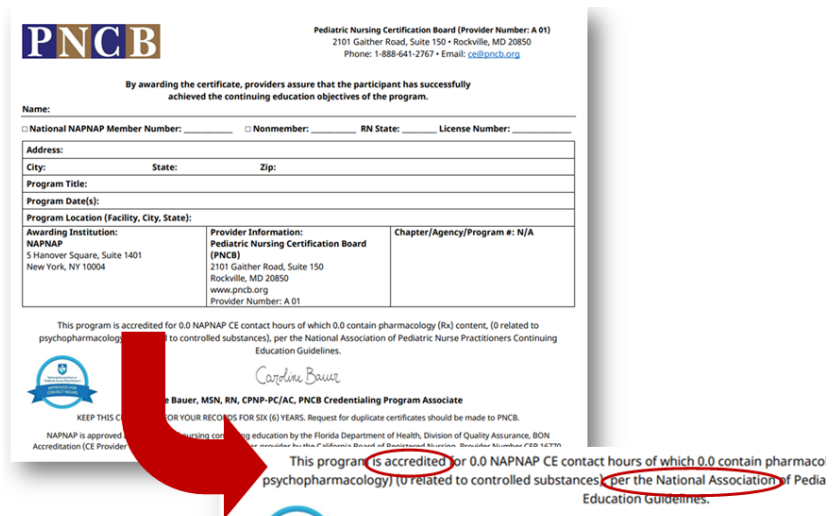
PNCB

Pediatric Nursing Certification Board (Provider Number: A 01)
2101 Gaither Road, Suite 150 • Rockville, MD 20850
Phone: 1-888-641-2767 • Email: ce@pncb.org

By awarding the certificate, providers assure that the participant has successfully achieved the continuing education objectives of the program.

Name:

☐ National NAPNAP Member Number: ___________ ☐ Nonmember: __________ RN State: ________ License Number: ______________

| Address: | | |
|---|---|---|
| City: | State: | Zip: |
| Program Title: | | |
| Program Date(s): | | |
| Program Location (Facility, City, State): | | |
| Awarding Institution: NAPNAP 5 Hanover Square, Suite 1401 New York, NY 10004 | Provider Information: Pediatric Nursing Certification Board (PNCB) 2101 Gaither Road, Suite 150 Rockville, MD 20850 www.pncb.org Provider Number: A 01 | Chapter/Agency/Program #: N/A |

This program is accredited for 0.0 NAPNAP CE contact hours of which 0.0 contain pharmacology (Rx) content, (0 related to psychopharmacology) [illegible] to controlled substances), per the National Association of Pediatric Nurse Practitioners Continuing Education Guidelines.

APPROVED FOR CONTACT HOURS

Caroline Bauer

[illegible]e Bauer, MSN, RN, CPNP-PC/AC, PNCB Credentialing Program Associate

KEEP THIS C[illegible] FOR YOUR RECORDS FOR SIX (6) YEARS. Request for duplicate certificates should be made to PNCB.

NAPNAP is approved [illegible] nursing con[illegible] education by the Florida Department of Health, Division of Quality Assurance, BON Accreditation (CE Provider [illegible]

This program is accredited for 0.0 NAPNAP CE contact hours of which 0.0 contain pharmaco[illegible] psychopharmacology) (0 related to controlled substances), per the National Association of Pedia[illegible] Education Guidelines.